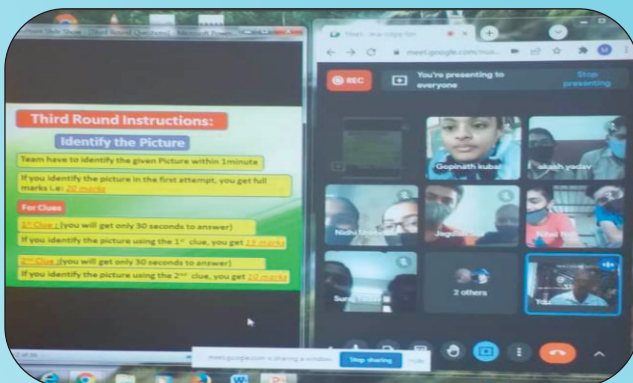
Third Round Instructions:

Identify the Picture

Team have to identify the given Picture within 1minute

If you identify the picture in the first attempt, you get full marks i.e: 20 marks

For Clues

1st Clue : (you will get only 30 seconds to answer)

If you identify the picture using the 1st clue, you get 15 marks

2nd Clue : (you will get only 30 seconds to answer)

If you identify the picture using the 2nd clue, you get 10 marks

Meet - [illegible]

meet.google.com/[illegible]

REC

You're presenting to everyone

Stop presenting

Gopinath kubal

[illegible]kash yadav

Nidhi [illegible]

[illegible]

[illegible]

Sun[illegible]

2 others

Yo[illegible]

meet.google.com is sharing a window.

Stop sharing

Hide